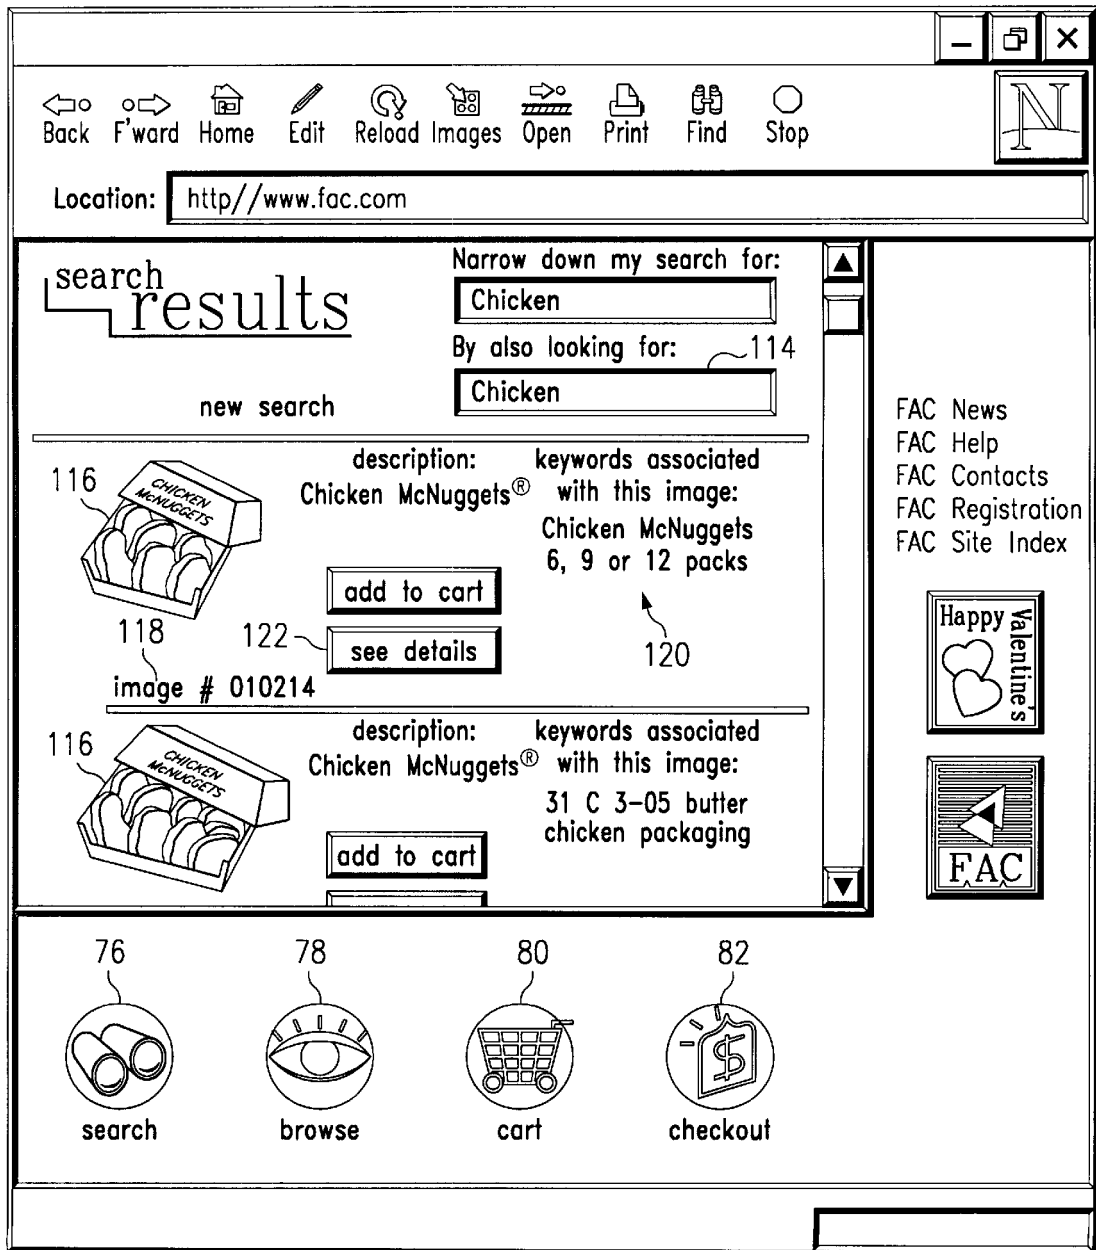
Back F'ward Home Edit Reload Images Open Print Find Stop

N

Location: http//www.fac.com

search results

new search

Narrow down my search for:
Chicken

By also looking for: 114
Chicken

116
CHICKEN McNUGGETS

description:
Chicken McNuggets®

keywords associated with this image:
Chicken McNuggets
6, 9 or 12 packs

add to cart

118

122 see details

120

image # 010214

116
CHICKEN McNUGGETS

description:
Chicken McNuggets®

keywords associated with this image:
31 C 3-05 butter
chicken packaging

add to cart

FAC News
FAC Help
FAC Contacts
FAC Registration
FAC Site Index

Happy Valentine's

FAC

76
search

78
browse

80
cart

82
$
checkout